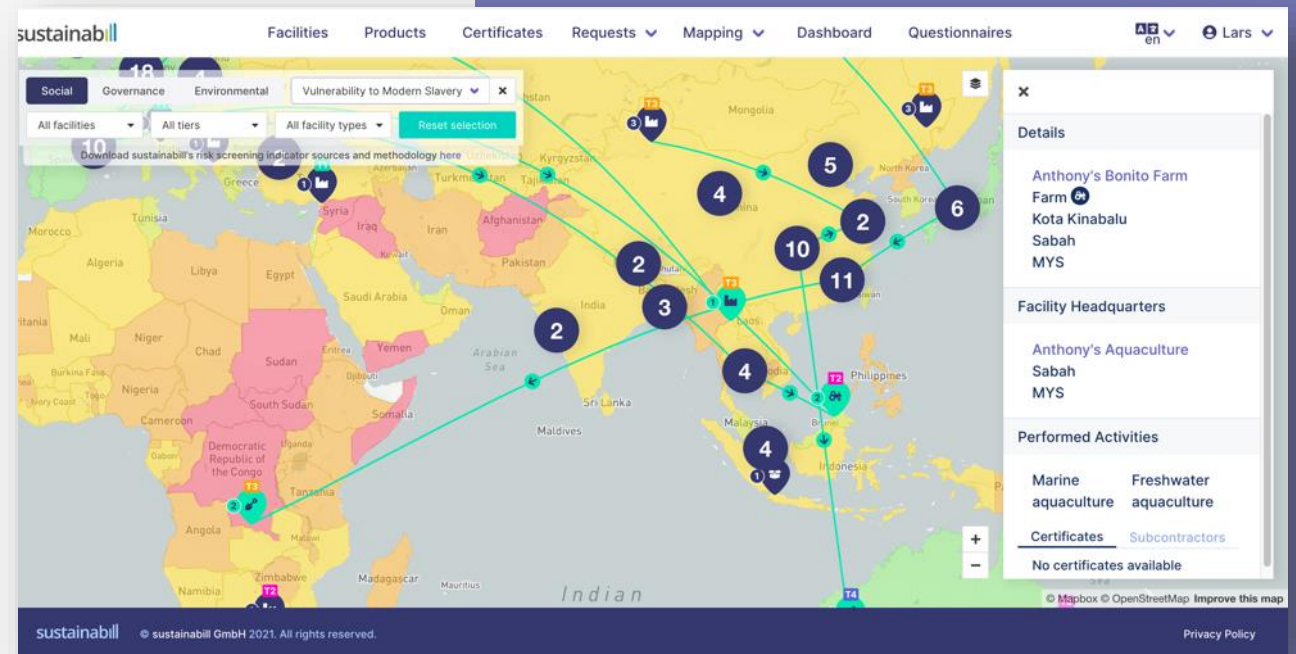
sustainabill Facilities Products Certificates Requests Mapping Dashboard Questionnaires en Lars

Social Governance Environmental Vulnerability to Modern Slavery ×

All facilities All tiers All facility types Reset selection

Download sustainabill's risk screening indicator sources and methodology here

18 4 10 T3 3 Mongolia T3 3 5 North Korea 4 2 South Korea 6 Greece 1 Turkmenistan Tajikistan Kyrgyzstan Azerbaijan Syria Iraq Iran Afghanistan Tunisia Morocco Algeria Libya Egypt Kuwait Pakistan Saudi Arabia 2 10 11 T3 1 India 3 Laos Oman 2 Mauritania Mali Niger Chad Sudan Eritrea Yemen Arabian Sea Burkina Faso Nigeria Ivory Coast Djibouti South Sudan Somalia 4 T2 2 Philippines Sri Lanka Cameroon Gabon Democratic Republic of the Congo Maldives Malaysia Brunei 4 1 Indonesia T3 2 Tanzania Angola Zimbabwe Madagascar Mauritius T2 Namibia Indian T4

×

Details

Anthony's Bonito Farm
Farm
Kota Kinabalu
Sabah
MYS

Facility Headquarters

Anthony's Aquaculture
Sabah
MYS

Performed Activities

Marine aquaculture Freshwater aquaculture

Certificates Subcontractors

No certificates available

+ −

© Mapbox © OpenStreetMap Improve this map

sustainabill © sustainabill GmbH 2021. All rights reserved. Privacy Policy